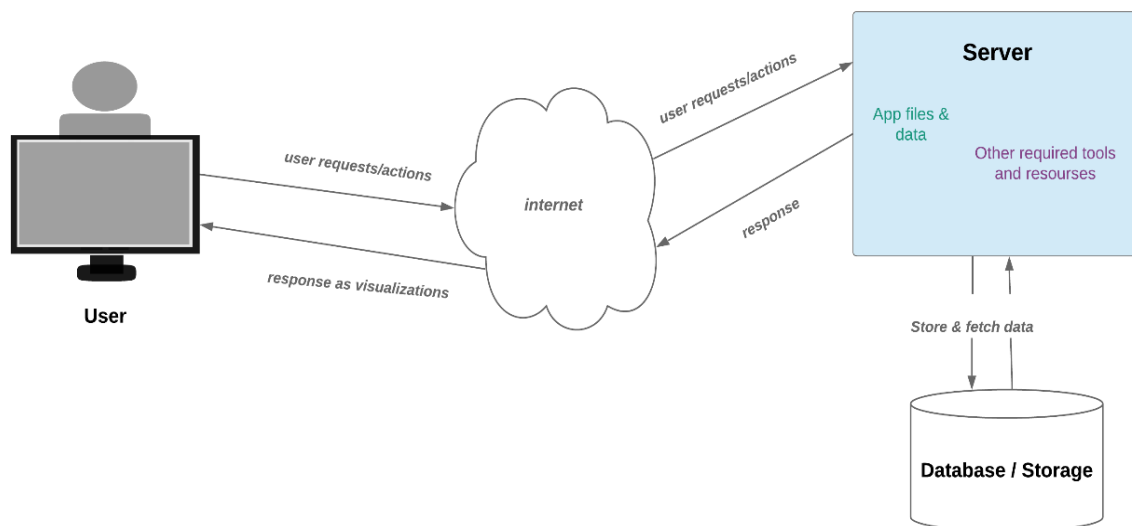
User

user requests/actions

response as visualizations

internet

user requests/actions

response

Server

App files & data

Other required tools and resourses

Store & fetch data

Database / Storage